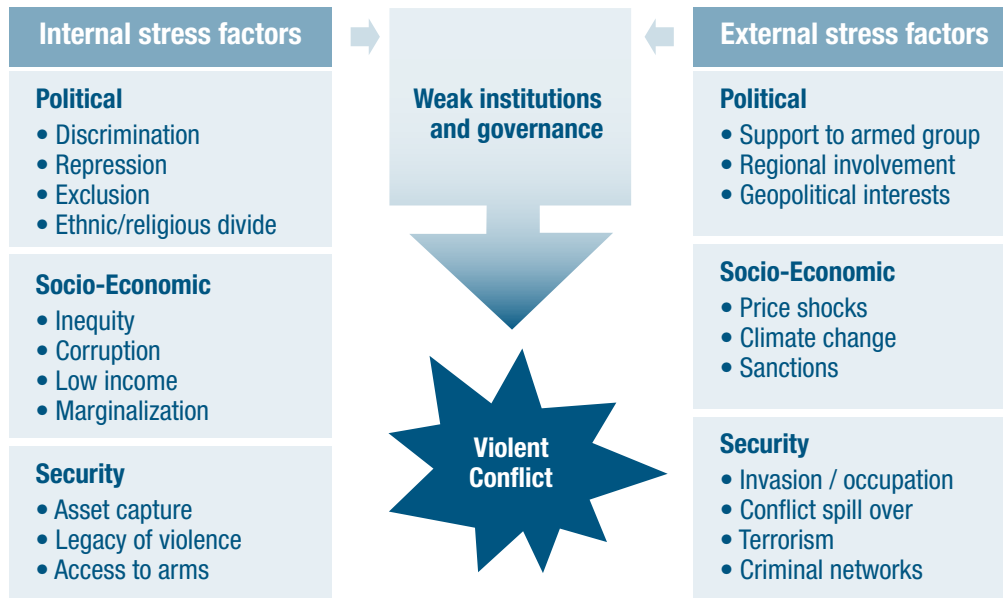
Internal stress factors

Political
• Discrimination
• Repression
• Exclusion
• Ethnic/religious divide

Socio-Economic
• Inequity
• Corruption
• Low income
• Marginalization

Security
• Asset capture
• Legacy of violence
• Access to arms

Weak institutions and governance

Violent Conflict

External stress factors

Political
• Support to armed group
• Regional involvement
• Geopolitical interests

Socio-Economic
• Price shocks
• Climate change
• Sanctions

Security
• Invasion / occupation
• Conflict spill over
• Terrorism
• Criminal networks